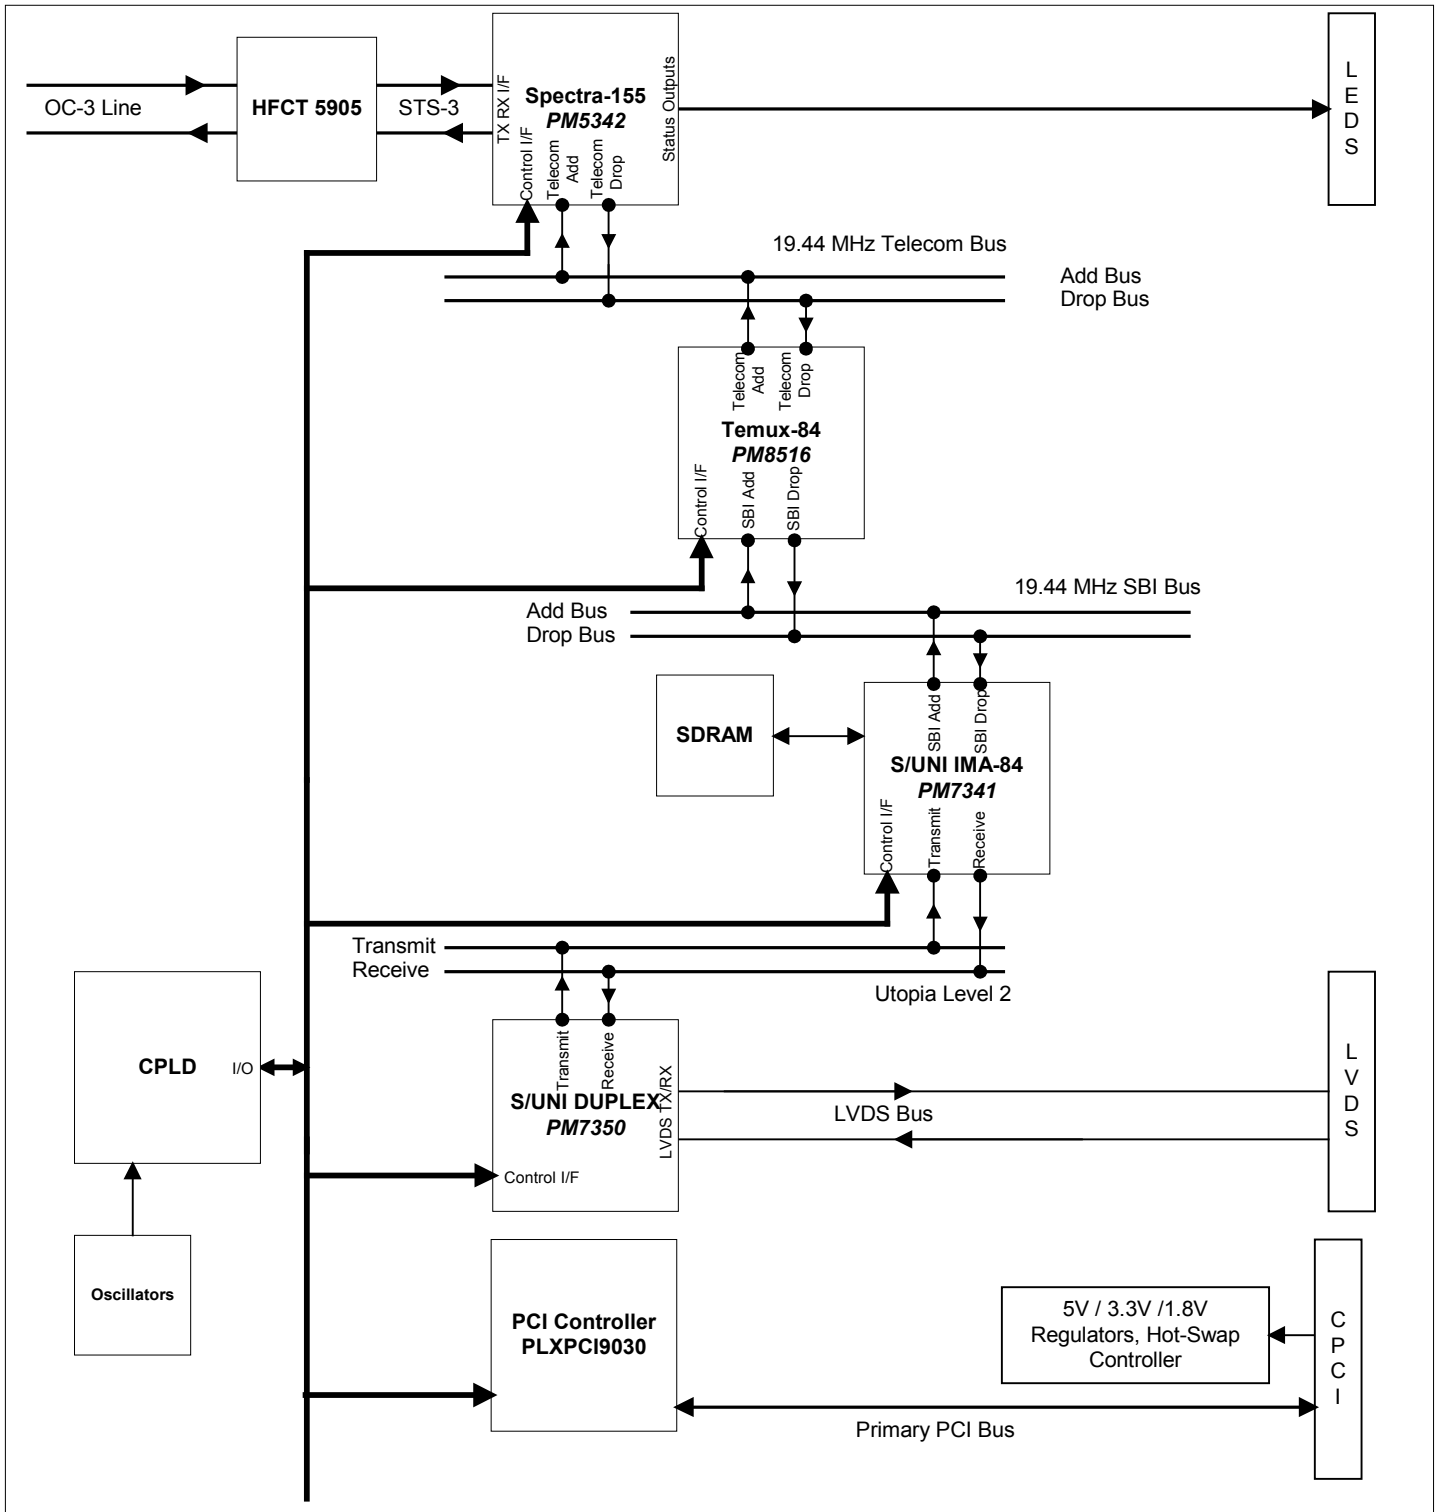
OC-3 Line

HFCT 5905

STS-3

TX RX I/F

Spectra-155
PM5342

Status Outputs

Control I/F

Telecom Add

Telecom Drop

L
E
D
S

19.44 MHz Telecom Bus

Add Bus
Drop Bus

Telecom Add

Telecom Drop

Temux-84
PM8516

Control I/F

SBI Add

SBI Drop

19.44 MHz SBI Bus

Add Bus
Drop Bus

SDRAM

SBI Add

SBI Drop

S/UNI IMA-84
PM7341

Control I/F

Transmit

Receive

Transmit
Receive

Utopia Level 2

CPLD

I/O

Transmit

Receive

LVDS TX/RX

S/UNI DUPLEX
PM7350

Control I/F

LVDS Bus

L
V
D
S

Oscillators

PCI Controller
PLXPCI9030

5V / 3.3V /1.8V
Regulators, Hot-Swap
Controller

C
P
C
I

Primary PCI Bus